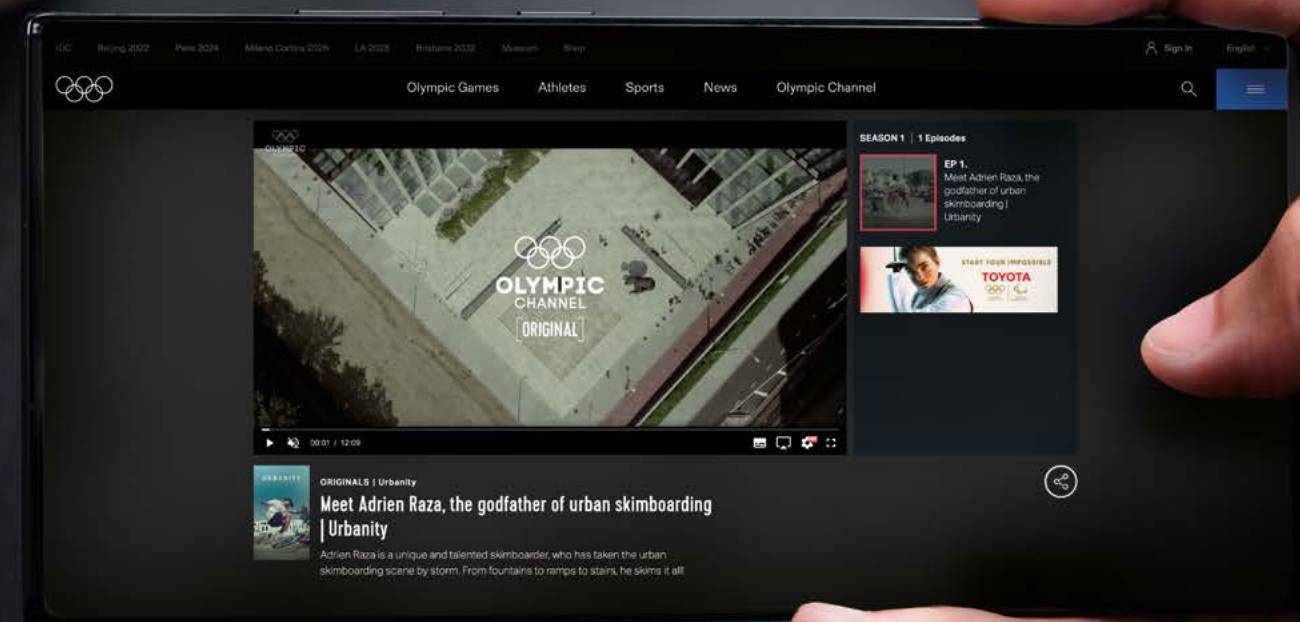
IOC Beijing 2022 Paris 2024 Milano Cortina 2026 LA 2028 Brisbane 2032 Museum Shop

Sign In English

Olympic Games Athletes Sports News Olympic Channel

OLYMPIC CHANNEL

OLYMPIC CHANNEL ORIGINAL

00:01 / 12:09

SEASON 1 | 1 Episodes

EP 1.
Meet Adrien Raza, the godfather of urban skimboarding | Urbanity

START YOUR IMPOSSIBLE
TOYOTA

URBANITY

ORIGINALS | Urbanity

Meet Adrien Raza, the godfather of urban skimboarding | Urbanity

Adrien Raza is a unique and talented skimboarder, who has taken the urban skimboarding scene by storm. From fountains to ramps to stairs, he skims it all!